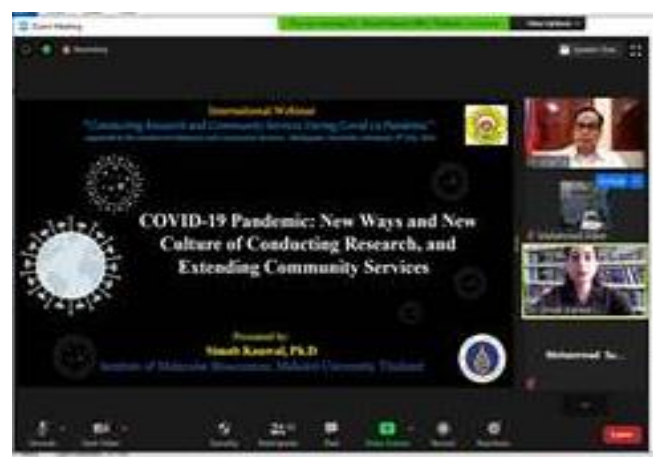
Zoom Meeting

International Webinar
"Conducting Research and Community Services During Covid-19 Pandemic"
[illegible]

COVID-19 Pandemic: New Ways and New Culture of Conducting Research, and Extending Community Services

Presented by
Simab Kanwal, Ph.D
Institute of Molecular Biosciences, Mahidol University, Thailand

Mohammad Ta...

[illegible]